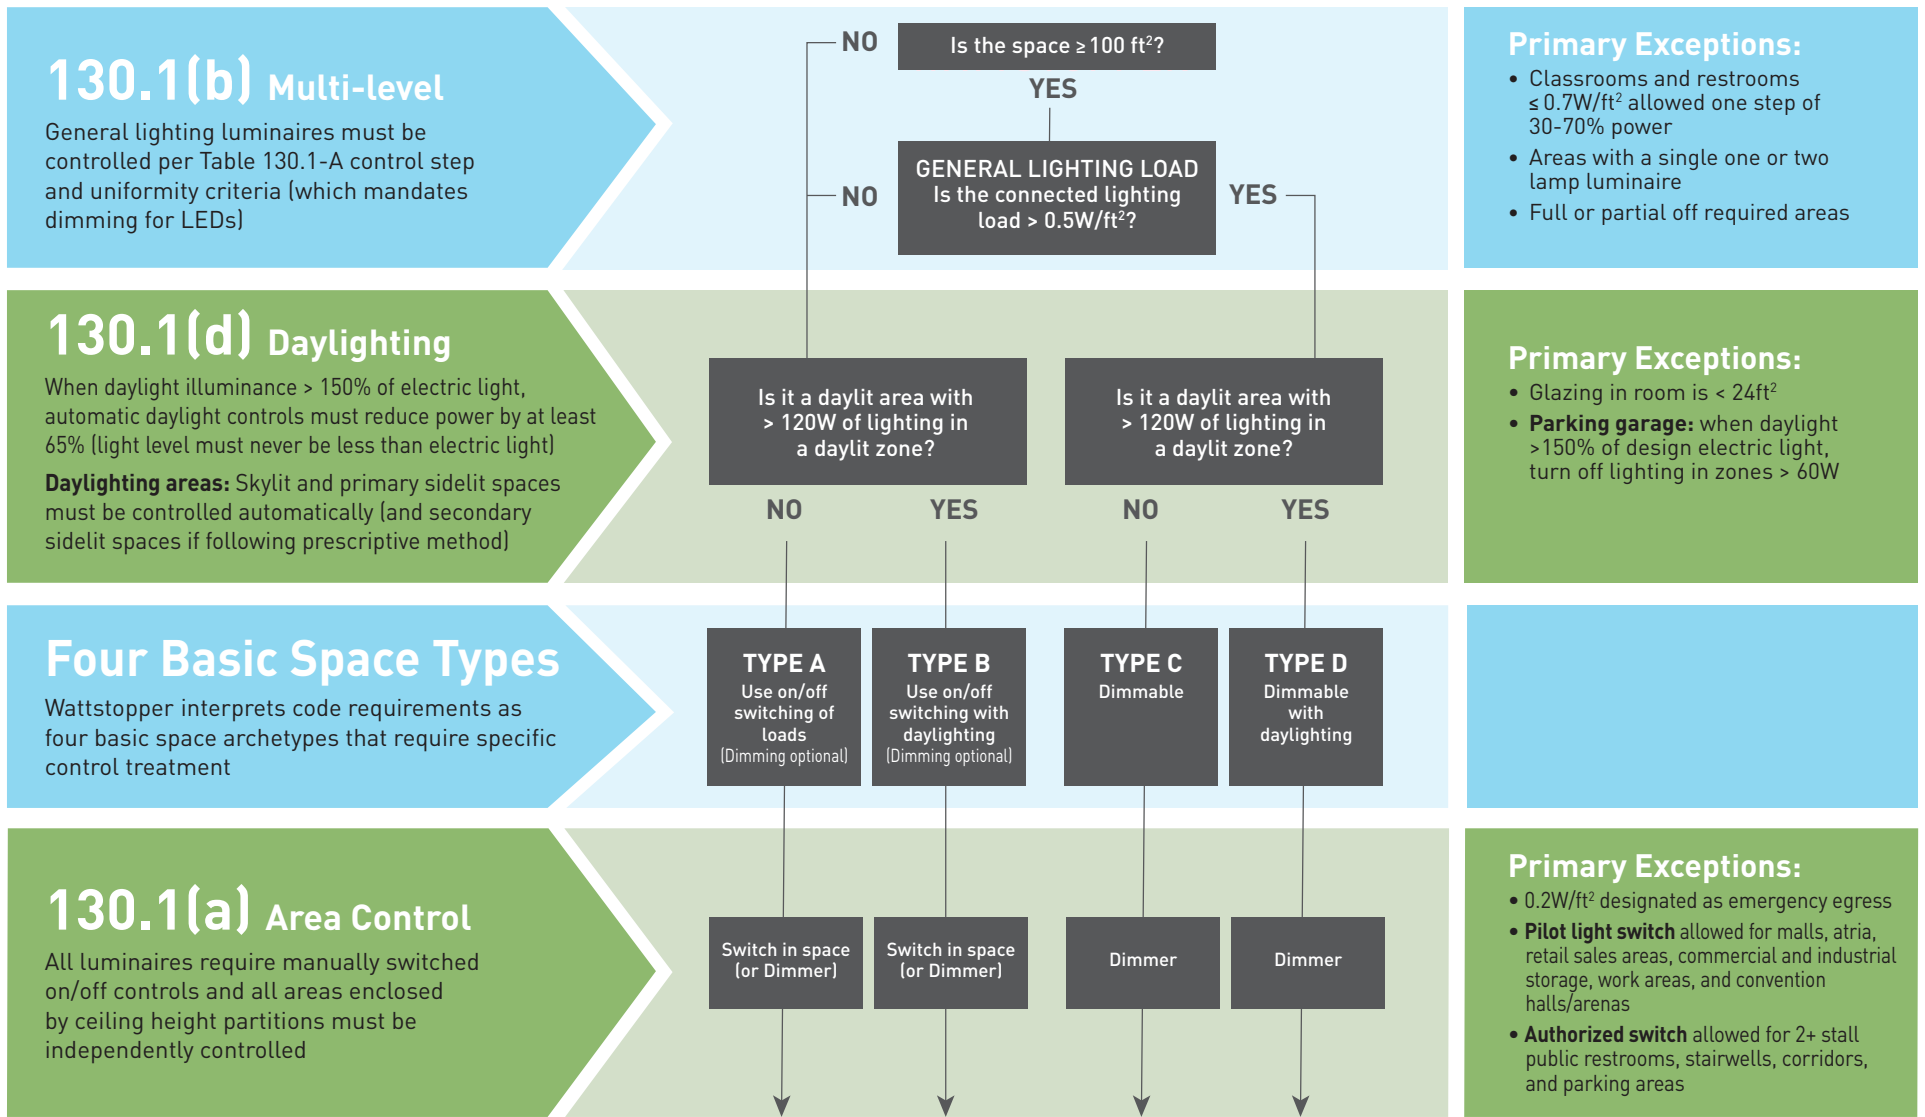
**130.1(b) Multi-level**

General lighting luminaires must be controlled per Table 130.1-A control step and uniformity criteria (which mandates dimming for LEDs)

NO

Is the space ≥ 100 ft$^2$?

YES

GENERAL LIGHTING LOAD
Is the connected lighting load > 0.5W/ft$^2$?

NO

YES

**Primary Exceptions:**
• Classrooms and restrooms ≤ 0.7W/ft$^2$ allowed one step of 30-70% power
• Areas with a single one or two lamp luminaire
• Full or partial off required areas

**130.1(d) Daylighting**

When daylight illuminance > 150% of electric light, automatic daylight controls must reduce power by at least 65% (light level must never be less than electric light)

**Daylighting areas:** Skylit and primary sidelit spaces must be controlled automatically (and secondary sidelit spaces if following prescriptive method)

Is it a daylit area with > 120W of lighting in a daylit zone?

Is it a daylit area with > 120W of lighting in a daylit zone?

NO YES NO YES

**Primary Exceptions:**
• Glazing in room is < 24ft$^2$
• **Parking garage:** when daylight >150% of design electric light, turn off lighting in zones > 60W

**Four Basic Space Types**

Wattstopper interprets code requirements as four basic space archetypes that require specific control treatment

TYPE A
Use on/off switching of loads
(Dimming optional)

TYPE B
Use on/off switching with daylighting
(Dimming optional)

TYPE C
Dimmable

TYPE D
Dimmable with daylighting

**130.1(a) Area Control**

All luminaires require manually switched on/off controls and all areas enclosed by ceiling height partitions must be independently controlled

Switch in space (or Dimmer)

Switch in space (or Dimmer)

Dimmer

Dimmer

**Primary Exceptions:**
• 0.2W/ft$^2$ designated as emergency egress
• **Pilot light switch** allowed for malls, atria, retail sales areas, commercial and industrial storage, work areas, and convention halls/arenas
• **Authorized switch** allowed for 2+ stall public restrooms, stairwells, corridors, and parking areas